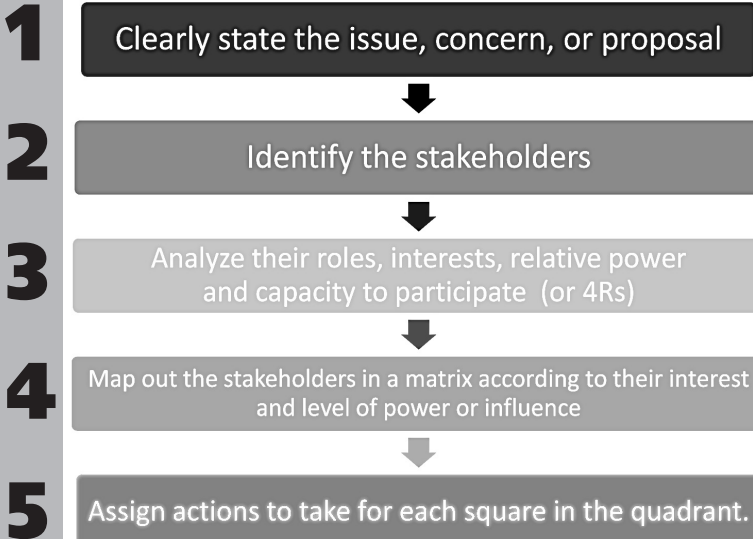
1
Clearly state the issue, concern, or proposal

2
Identify the stakeholders

3
Analyze their roles, interests, relative power and capacity to participate (or 4Rs)

4
Map out the stakeholders in a matrix according to their interest and level of power or influence

5
Assign actions to take for each square in the quadrant.